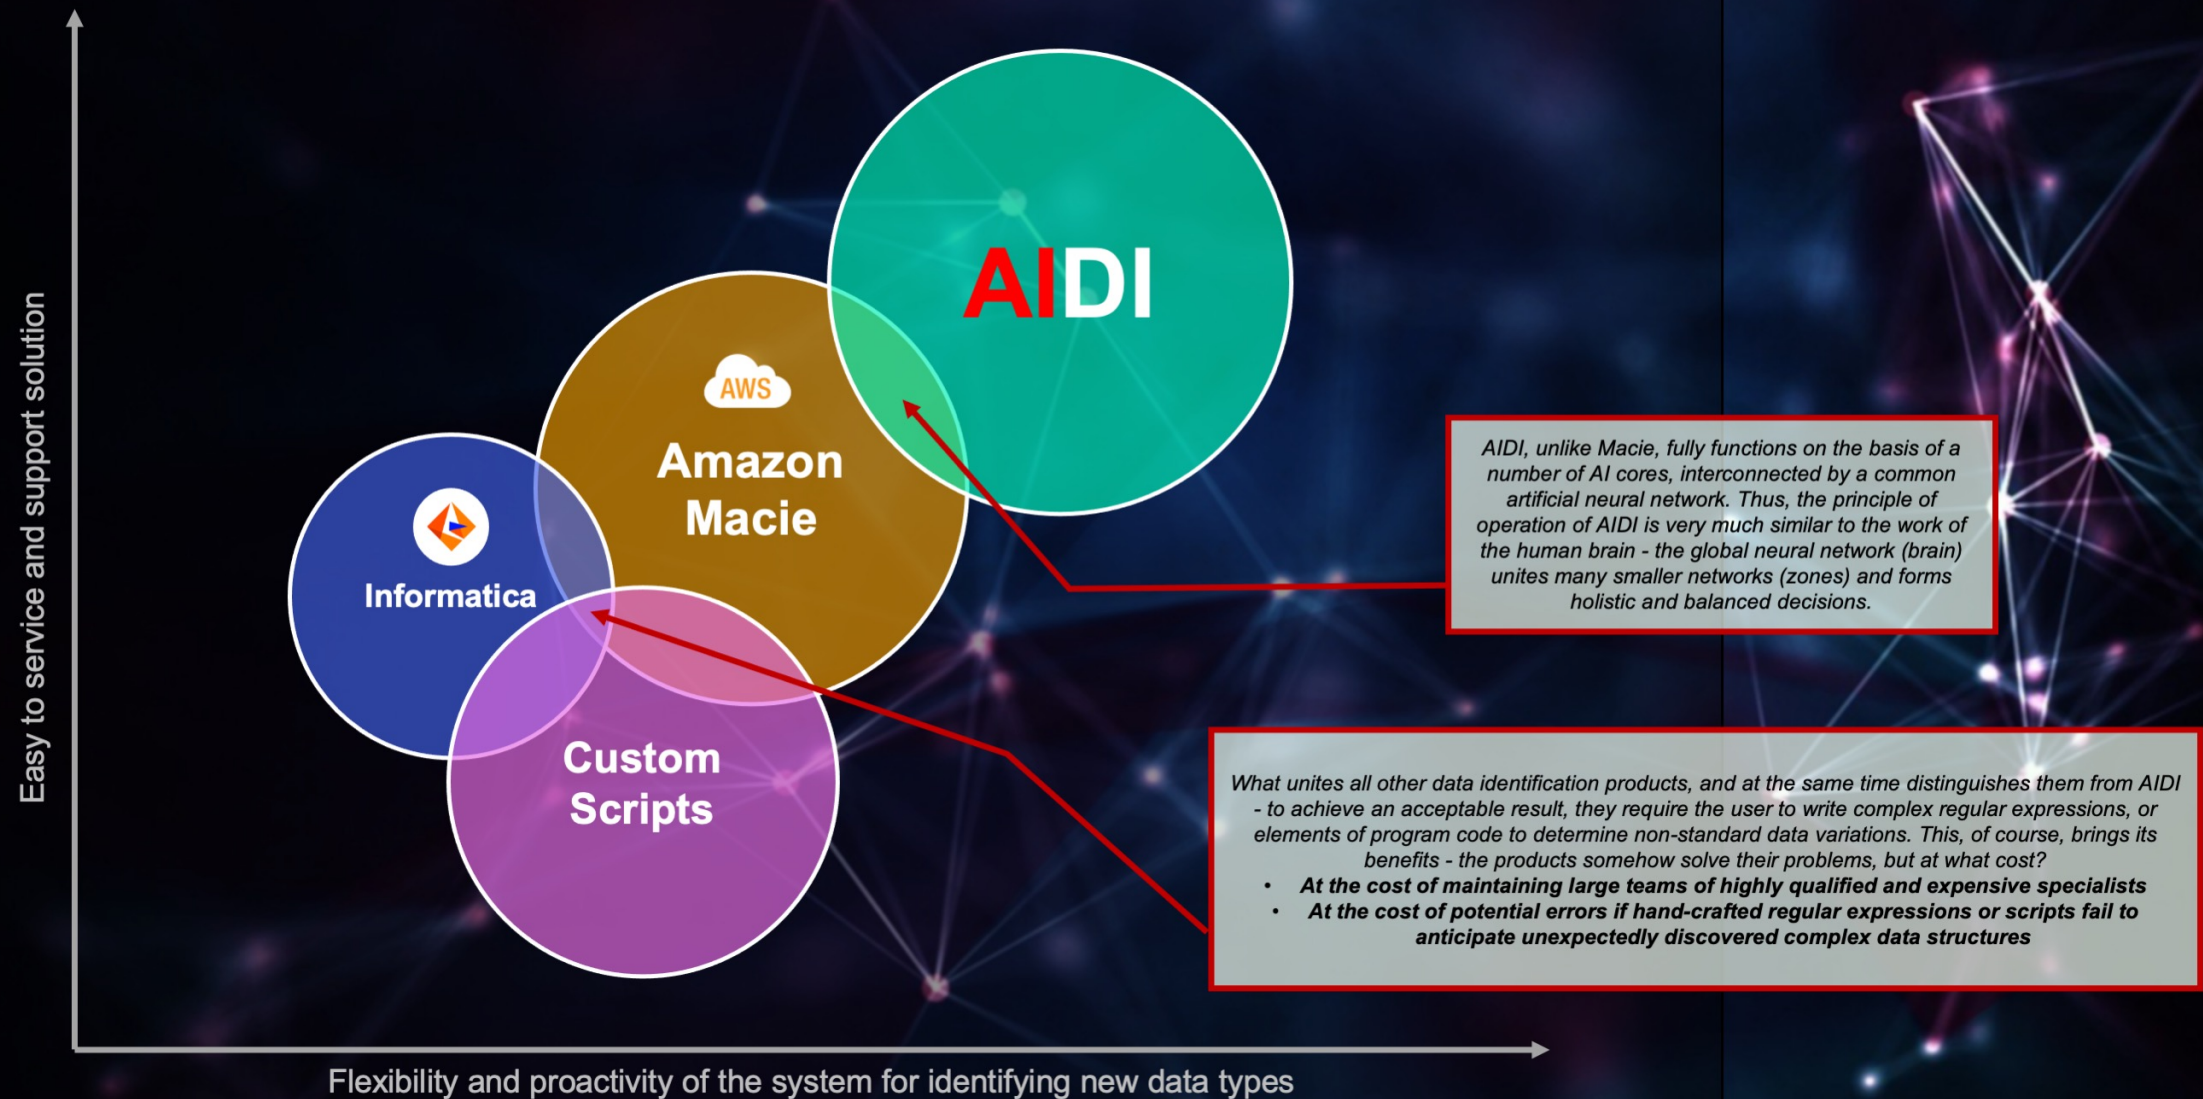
Easy to service and support solution

AIDI

AWS

Amazon Macie

Informatica

Custom Scripts

AIDI, unlike Macie, fully functions on the basis of a number of AI cores, interconnected by a common artificial neural network. Thus, the principle of operation of AIDI is very much similar to the work of the human brain - the global neural network (brain) unites many smaller networks (zones) and forms holistic and balanced decisions.

What unites all other data identification products, and at the same time distinguishes them from AIDI - to achieve an acceptable result, they require the user to write complex regular expressions, or elements of program code to determine non-standard data variations. This, of course, brings its benefits - the products somehow solve their problems, but at what cost?

- At the cost of maintaining large teams of highly qualified and expensive specialists
- At the cost of potential errors if hand-crafted regular expressions or scripts fail to anticipate unexpectedly discovered complex data structures

Flexibility and proactivity of the system for identifying new data types